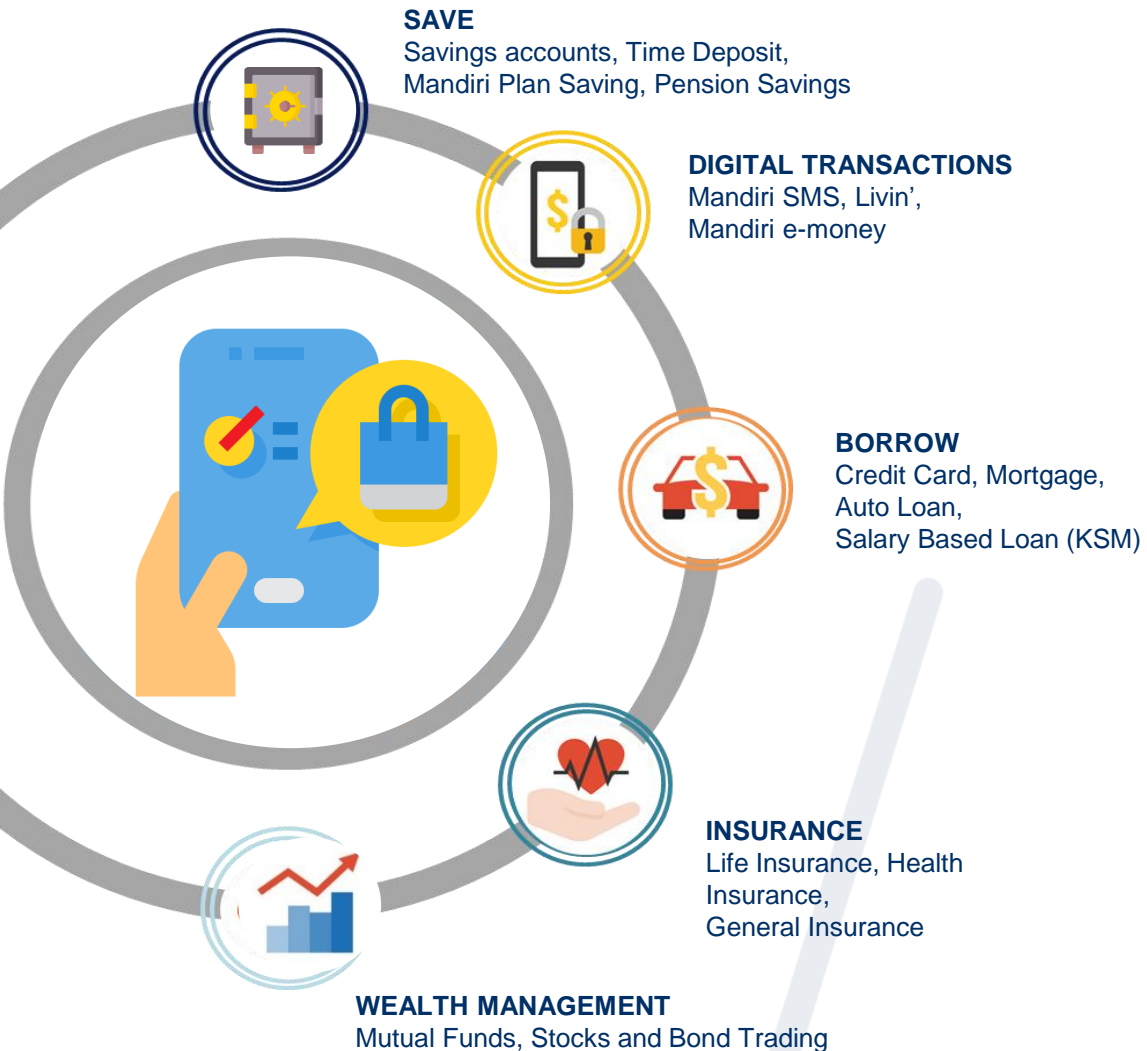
SAVE
Savings accounts, Time Deposit, Mandiri Plan Saving, Pension Savings

DIGITAL TRANSACTIONS
Mandiri SMS, Livin', Mandiri e-money

BORROW
Credit Card, Mortgage, Auto Loan, Salary Based Loan (KSM)

INSURANCE
Life Insurance, Health Insurance, General Insurance

WEALTH MANAGEMENT
Mutual Funds, Stocks and Bond Trading